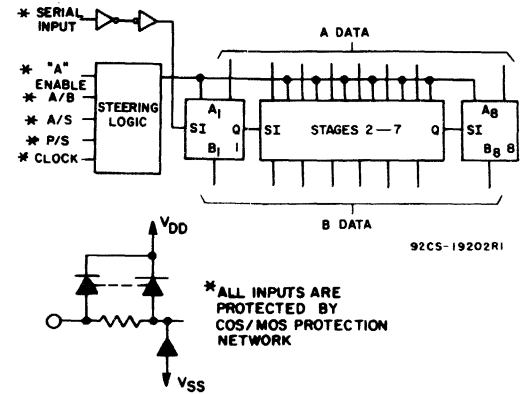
* SERIAL INPUT

A DATA

* "A" ENABLE
* A/B
* A/S
* P/S
* CLOCK

STEERING LOGIC

$A_1$
SI
Q
$B_1$
1

SI
STAGES 2 — 7
Q

$A_8$
SI
$B_8$
8

B DATA

$V_{DD}$

$V_{SS}$

92CS-19202R1

*ALL INPUTS ARE PROTECTED BY COS/MOS PROTECTION NETWORK